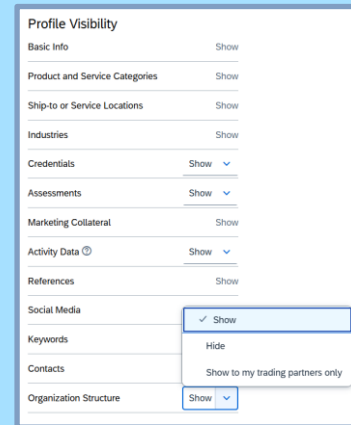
Profile Visibility

| | |
|---|---|
| Basic Info | Show |
| Product and Service Categories | Show |
| Ship-to or Service Locations | Show |
| Industries | Show |
| Credentials | Show |
| Assessments | Show |
| Marketing Collateral | Show |
| Activity Data | Show |
| References | Show |
| Social Media | |
| Keywords | |
| Contacts | |
| Organization Structure | Show |

✓ Show
Hide
Show to my trading partners only